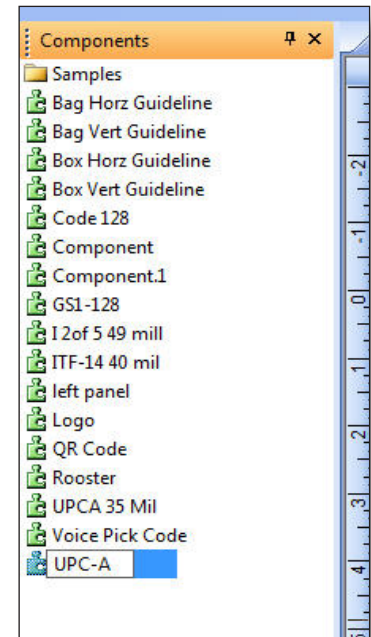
Components
Samples
Bag Horz Guideline
Bag Vert Guideline
Box Horz Guideline
Box Vert Guideline
Code 128
Component
Component.1
GS1-128
I 2of 5 49 mill
ITF-14 40 mil
left panel
Logo
QR Code
Rooster
UPCA 35 Mil
Voice Pick Code
UPC-A

.2
.1
0
1
2
3
4
5